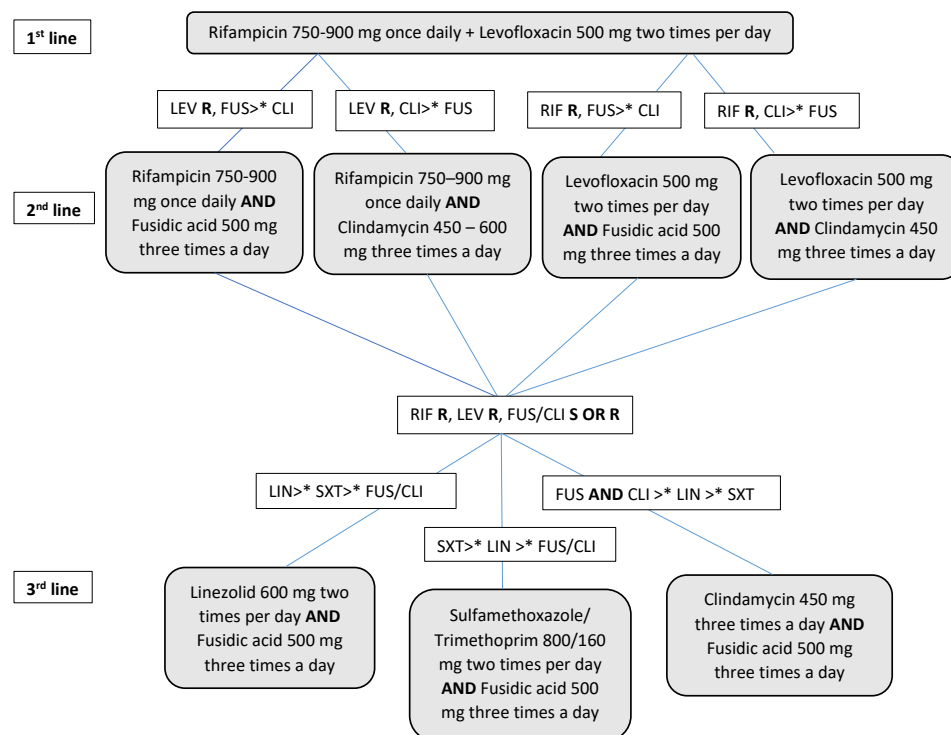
1$^{st}$ line

Rifampicin 750-900 mg once daily + Levofloxacin 500 mg two times per day

LEV **R**, FUS>* CLI

LEV **R**, CLI>* FUS

RIF **R**, FUS>* CLI

RIF **R**, CLI>* FUS

2$^{nd}$ line

Rifampicin 750-900 mg once daily **AND** Fusidic acid 500 mg three times a day

Rifampicin 750–900 mg once daily **AND** Clindamycin 450 – 600 mg three times a day

Levofloxacin 500 mg two times per day **AND** Fusidic acid 500 mg three times a day

Levofloxacin 500 mg two times per day **AND** Clindamycin 450 mg three times a day

RIF **R**, LEV **R**, FUS/CLI **S OR R**

LIN>* SXT>* FUS/CLI

SXT>* LIN >* FUS/CLI

FUS **AND** CLI >* LIN >* SXT

3$^{rd}$ line

Linezolid 600 mg two times per day **AND** Fusidic acid 500 mg three times a day

Sulfamethoxazole/ Trimethoprim 800/160 mg two times per day **AND** Fusidic acid 500 mg three times a day

Clindamycin 450 mg three times a day **AND** Fusidic acid 500 mg three times a day